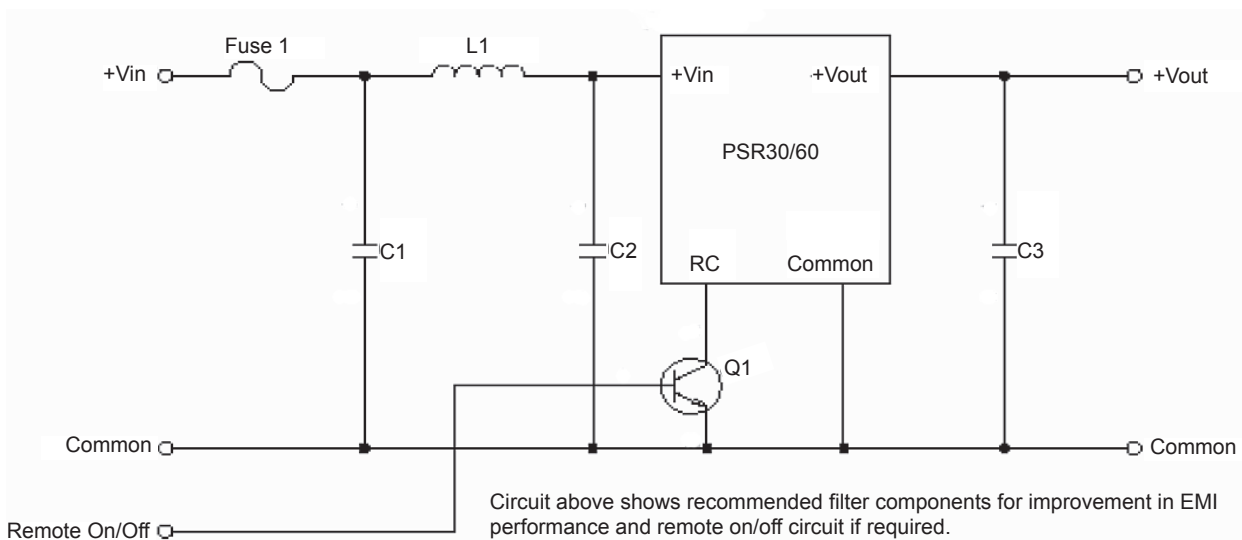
Fuse 1

L1

+Vin

+Vin

+Vout

+Vout

PSR30/60

C1

C2

RC

Common

C3

Q1

Common

Common

Remote On/Off

Circuit above shows recommended filter components for improvement in EMI performance and remote on/off circuit if required.